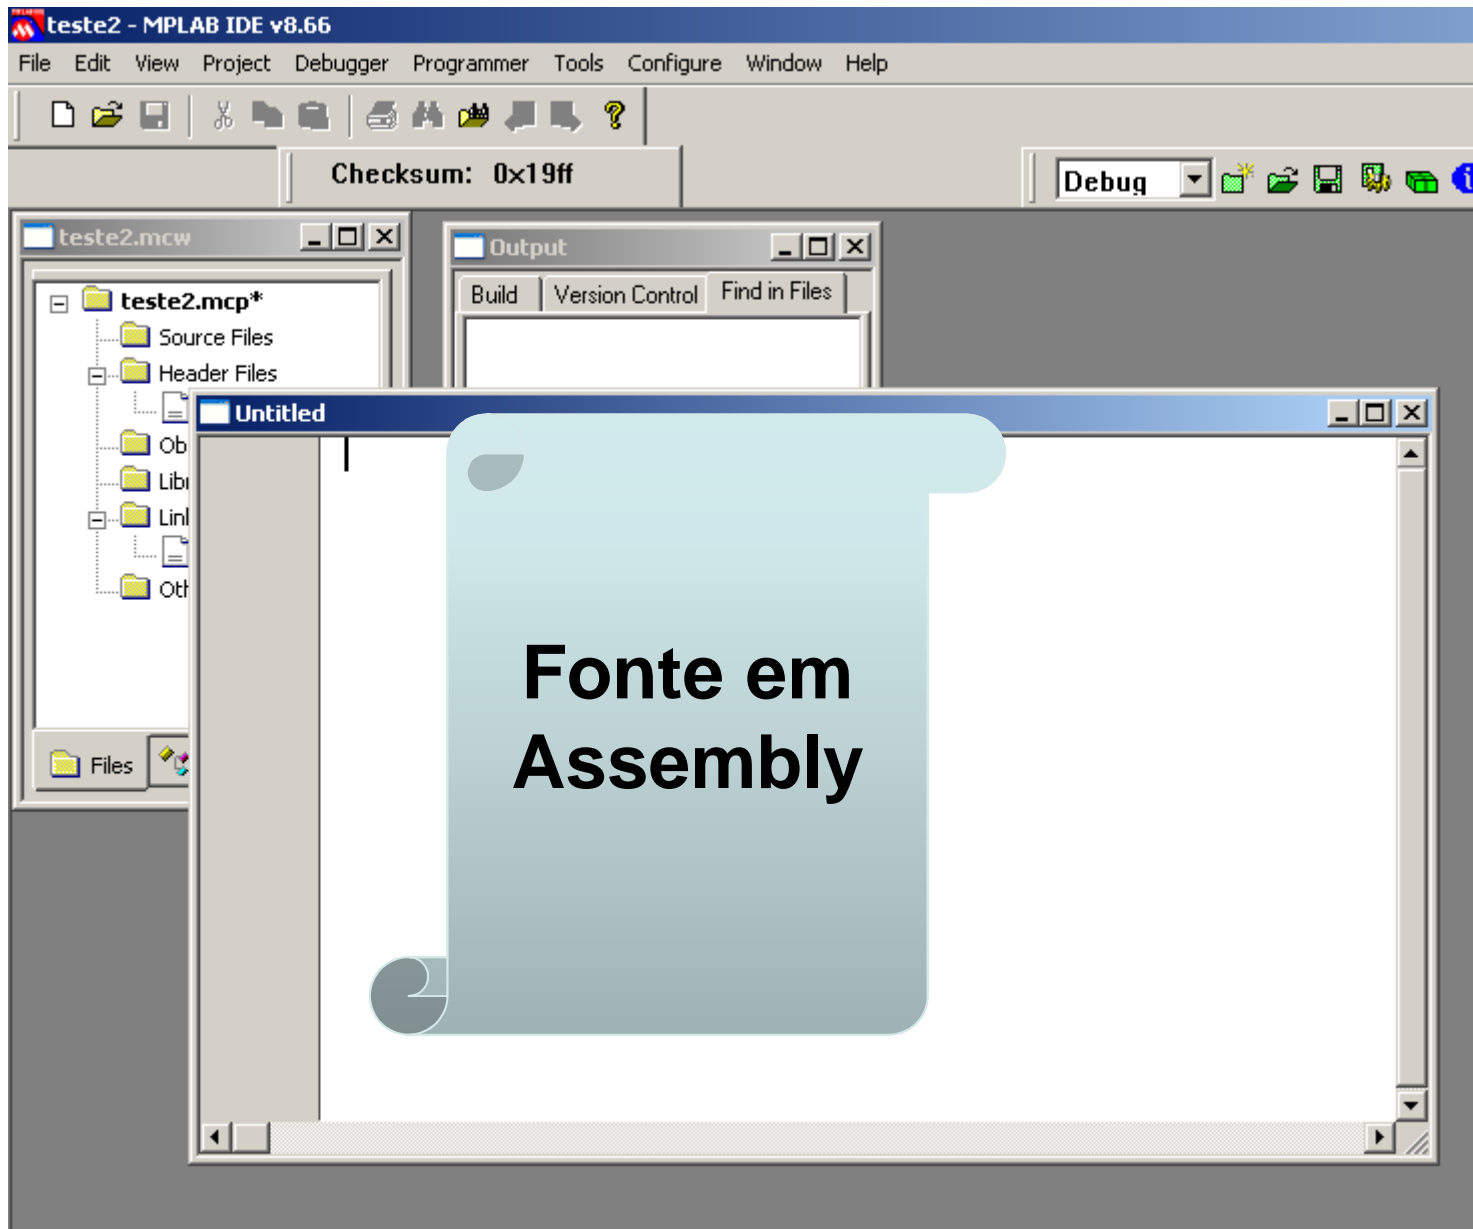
teste2 - MPLAB IDE v8.66

File Edit View Project Debugger Programmer Tools Configure Window Help

Checksum: 0x19ff

Debug

teste2.mcw

teste2.mcp*
Source Files
Header Files
Ob
Libı
Linl
Otl

Files

Output

Build Version Control Find in Files

Untitled

Fonte em Assembly